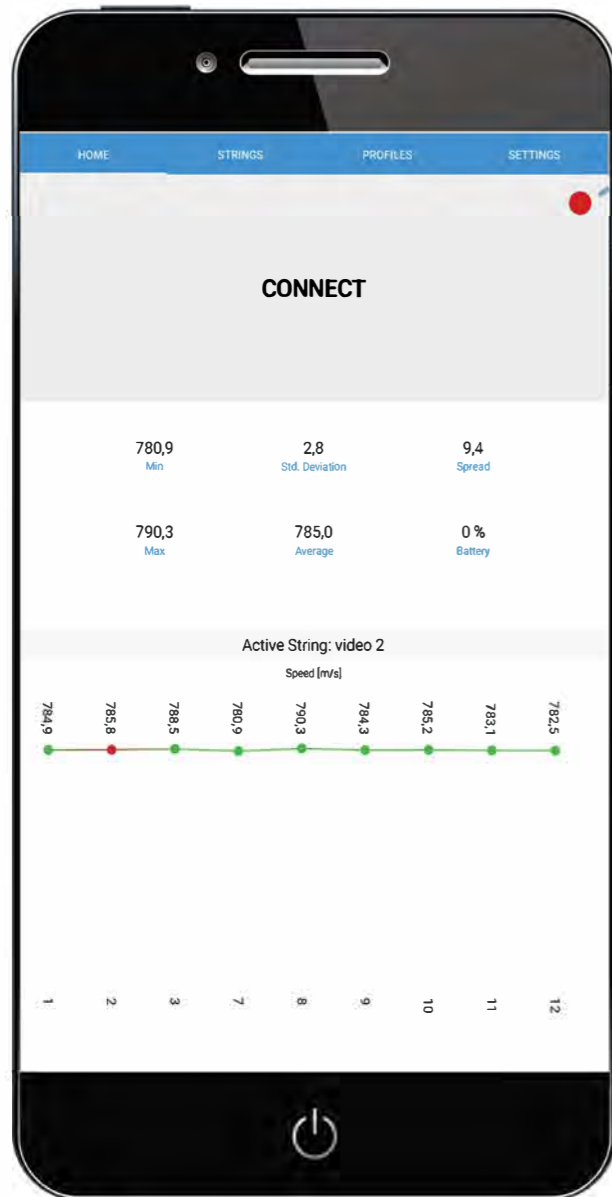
HOME STRINGS PROFILES SETTINGS

CONNECT

780,9
Min

2,8
Std. Deviation

9,4
Spread

790,3
Max

785,0
Average

0 %
Battery

Active String: video 2

Speed [m/s]

784,9 785,8 788,5 780,9 790,3 784,3 785,2 783,1 782,5

1 2 3 7 8 9 10 11 12